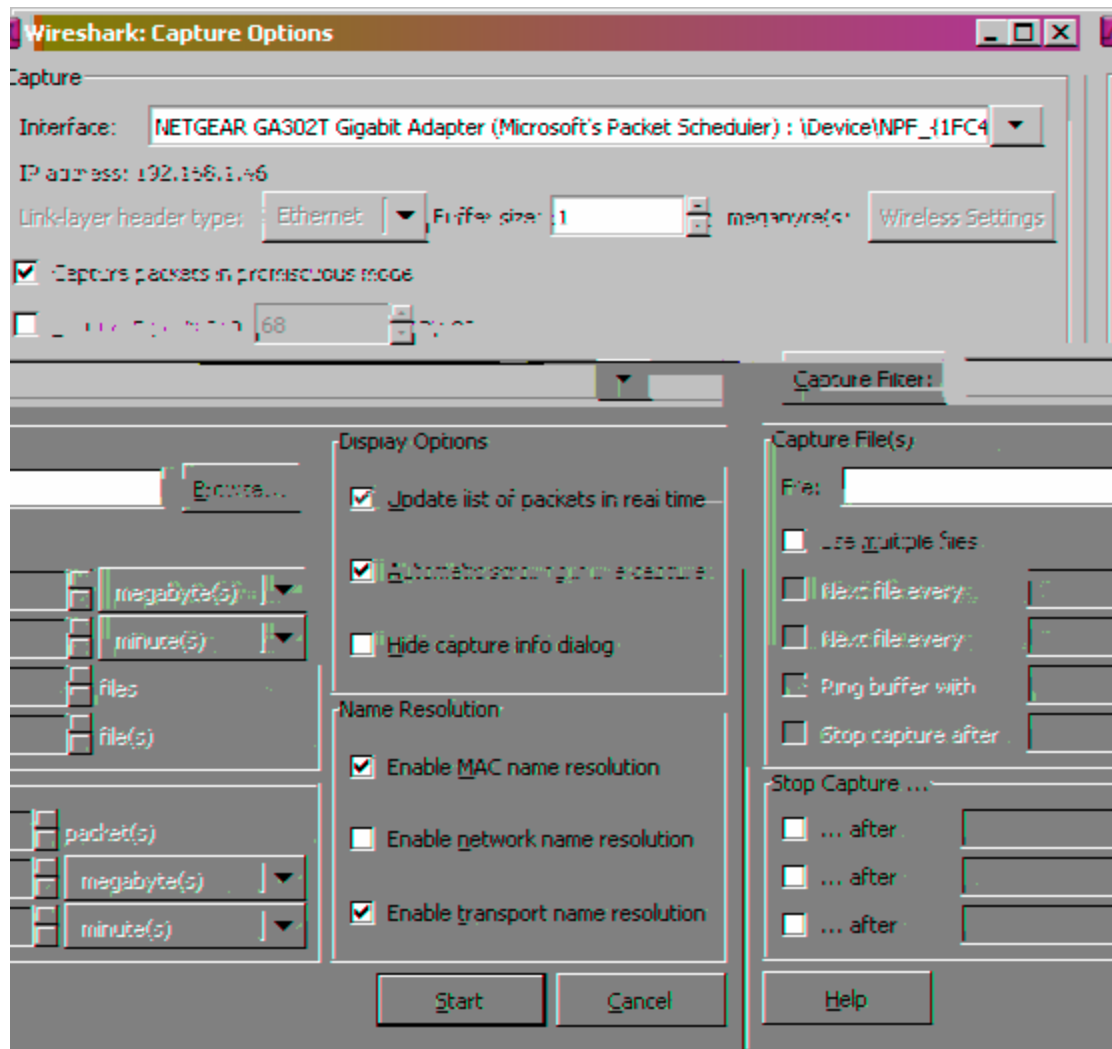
Wireshark: Capture Options

Capture

Interface: NETGEAR GA302T Gigabit Adapter (Microsoft's Packet Scheduler) : \Device\NPF_{1FC4

IP address: 192.168.1.46

Link-layer header type: Ethernet Buffer size: 1 megabyte(s) Wireless Settings

Capture packets in promiscuous mode

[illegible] 68 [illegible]

Capture Filter:

Browse...

megabyte(s)

minute(s)

files

file(s)

packet(s)

megabyte(s)

minute(s)

Display Options

Update list of packets in real time

Automatic scrolling in live capture

Hide capture info dialog

Name Resolution

Enable MAC name resolution

Enable network name resolution

Enable transport name resolution

Capture File(s)

File:

Use multiple files

Next file every

Next file every

Ring buffer with

Stop capture after

Stop Capture ...

... after

... after

... after

Start

Cancel

Help